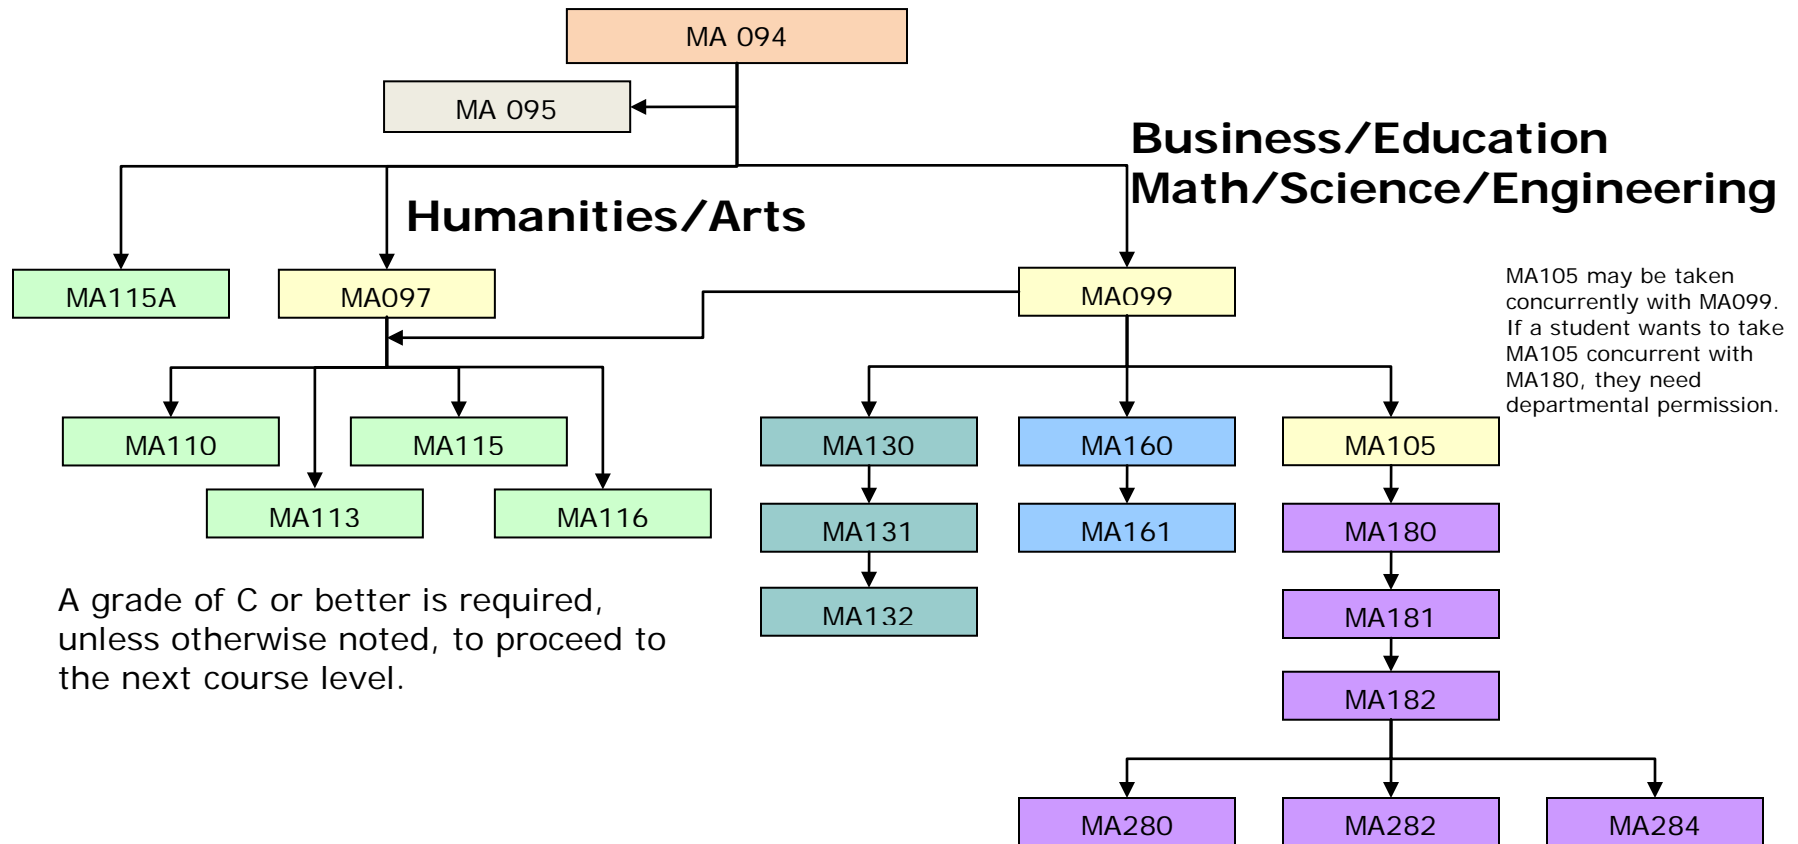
MA 094

MA 095

Business/Education
Math/Science/Engineering

Humanities/Arts

MA115A

MA097

MA099

MA105 may be taken concurrently with MA099. If a student wants to take MA105 concurrent with MA180, they need departmental permission.

MA110

MA115

MA113

MA116

MA130

MA131

MA132

MA160

MA161

MA105

MA180

MA181

MA182

A grade of C or better is required, unless otherwise noted, to proceed to the next course level.

MA280

MA282

MA284